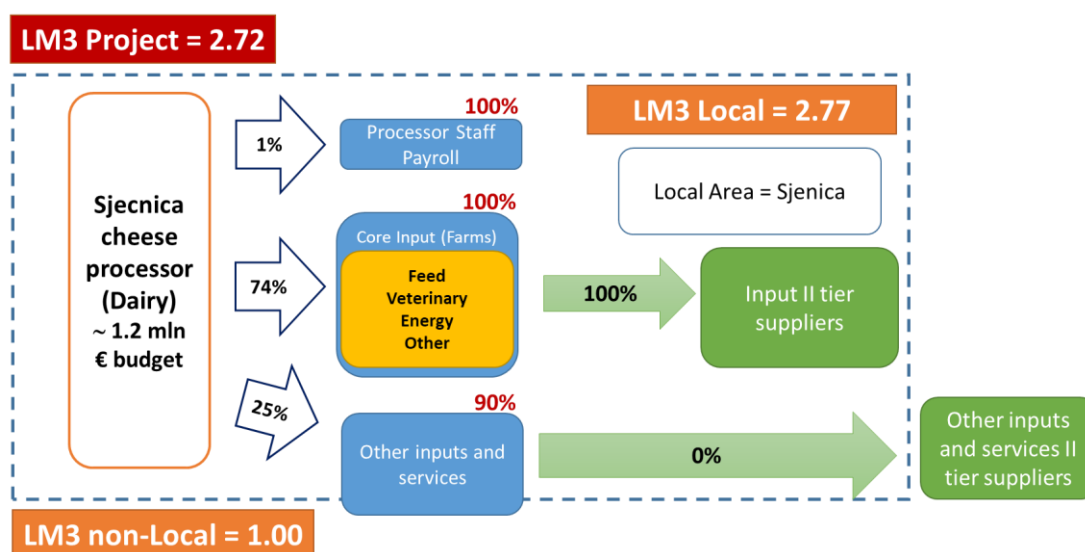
LM3 Project = 2.72

LM3 Local = 2.77

Local Area = Sjenica

Sjecnica cheese processor (Dairy) ~ 1.2 mln € budget

1%

100%

Processor Staff Payroll

74%

100%

Core Input (Farms)

Feed
Veterinary
Energy
Other

100%

Input II tier suppliers

25%

90%

Other inputs and services

0%

Other inputs and services II tier suppliers

LM3 non-Local = 1.00